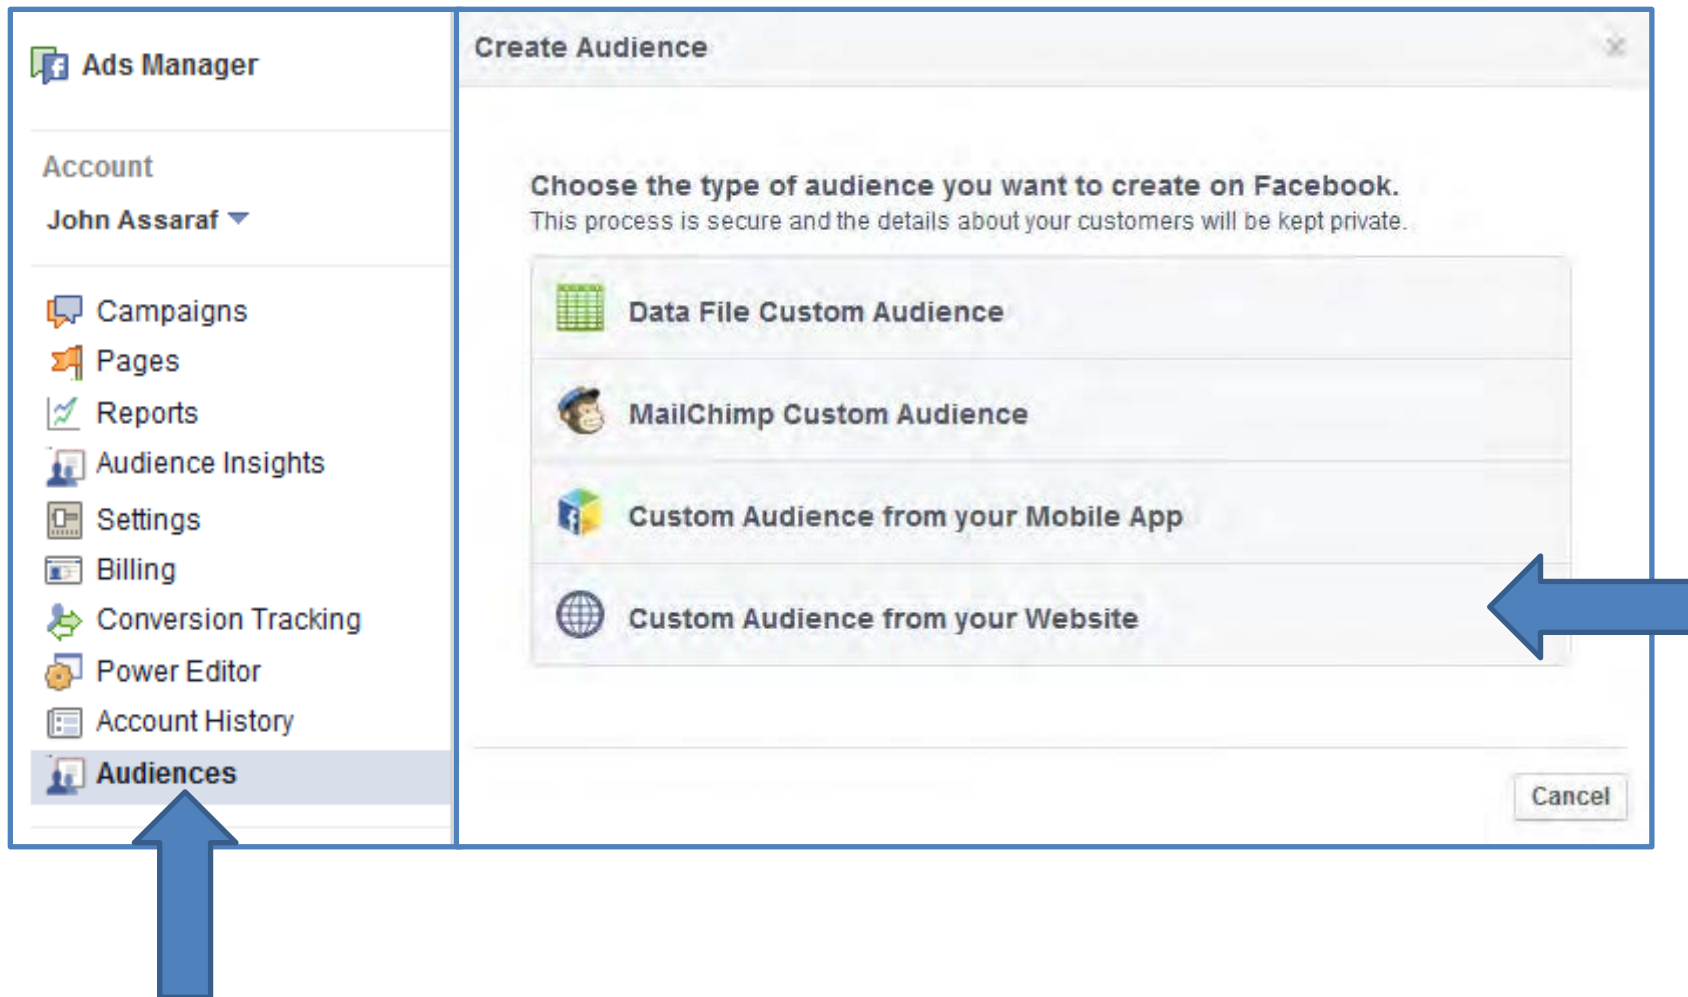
Ads Manager

Account

John Assaraf

Campaigns
Pages
Reports
Audience Insights
Settings
Billing
Conversion Tracking
Power Editor
Account History
Audiences

Create Audience

Choose the type of audience you want to create on Facebook.
This process is secure and the details about your customers will be kept private.

Data File Custom Audience

MailChimp Custom Audience

Custom Audience from your Mobile App

Custom Audience from your Website

Cancel